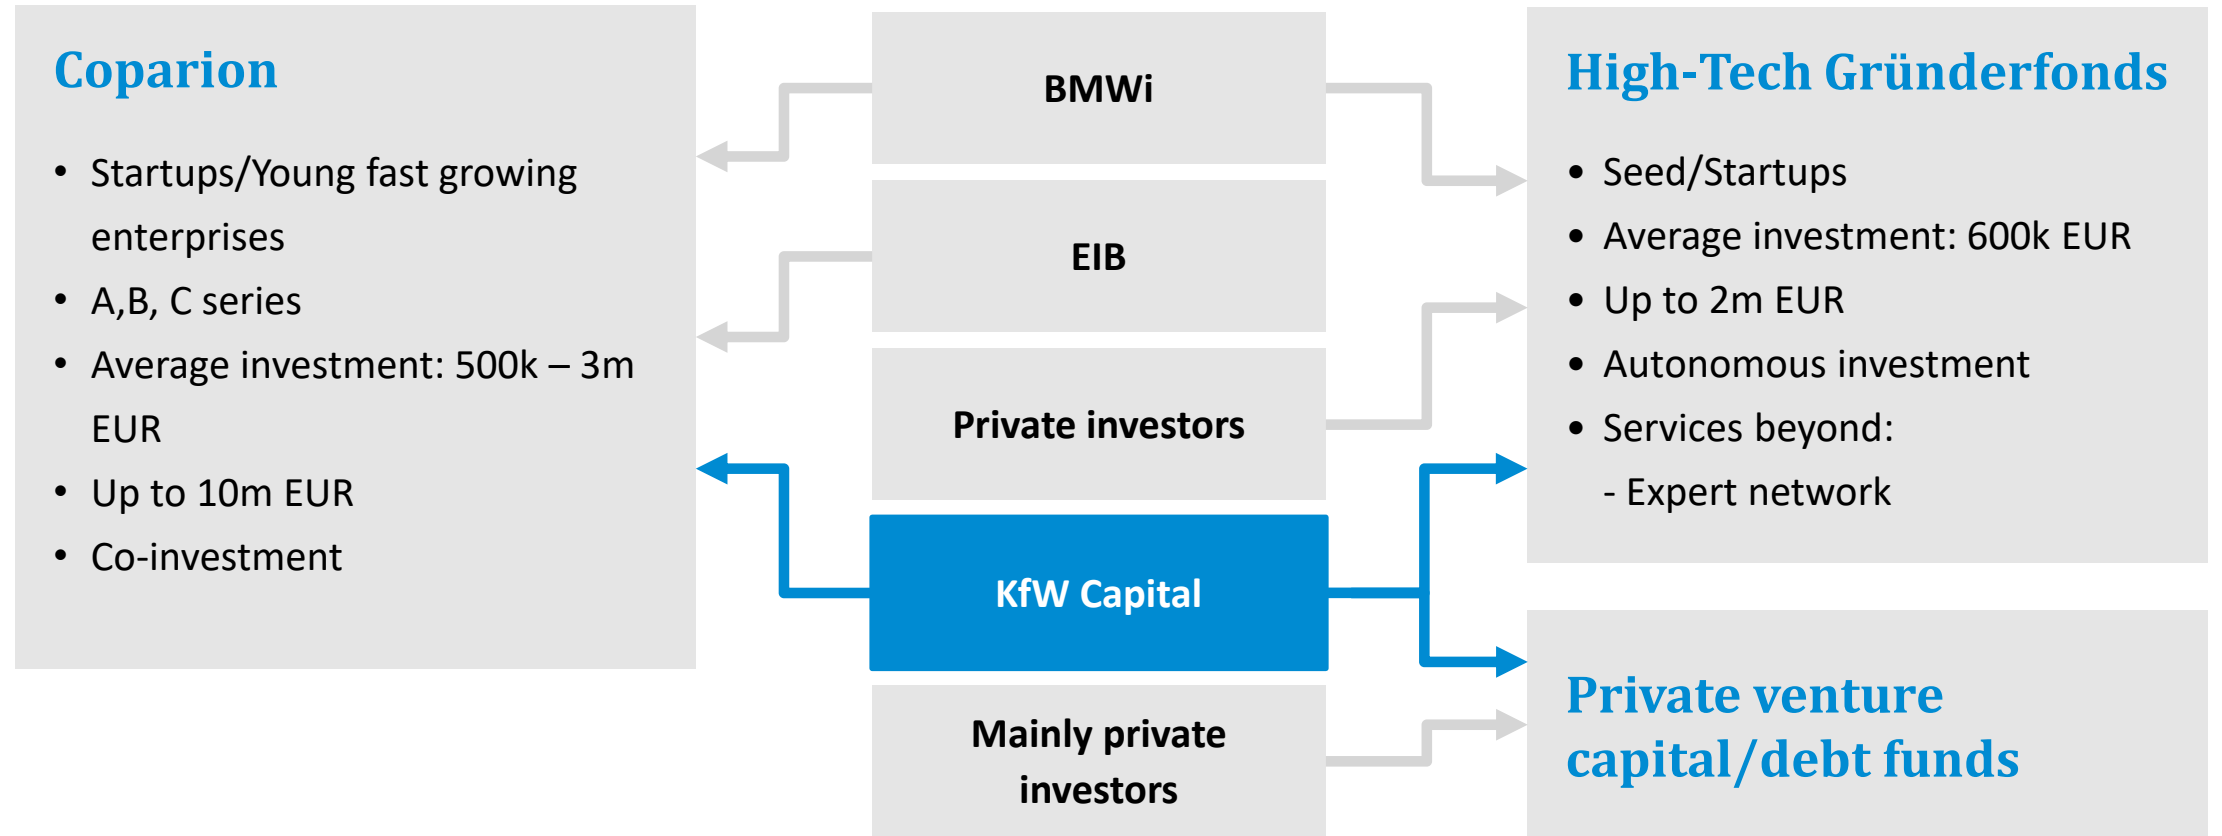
Coparion

- Startups/Young fast growing enterprises
- A,B, C series
- Average investment: 500k – 3m EUR
- Up to 10m EUR
- Co-investment

BMWi

EIB

Private investors

KfW Capital

Mainly private investors

High-Tech Gründerfonds

- Seed/Startups
- Average investment: 600k EUR
- Up to 2m EUR
- Autonomous investment
- Services beyond:
  - Expert network

Private venture capital/debt funds